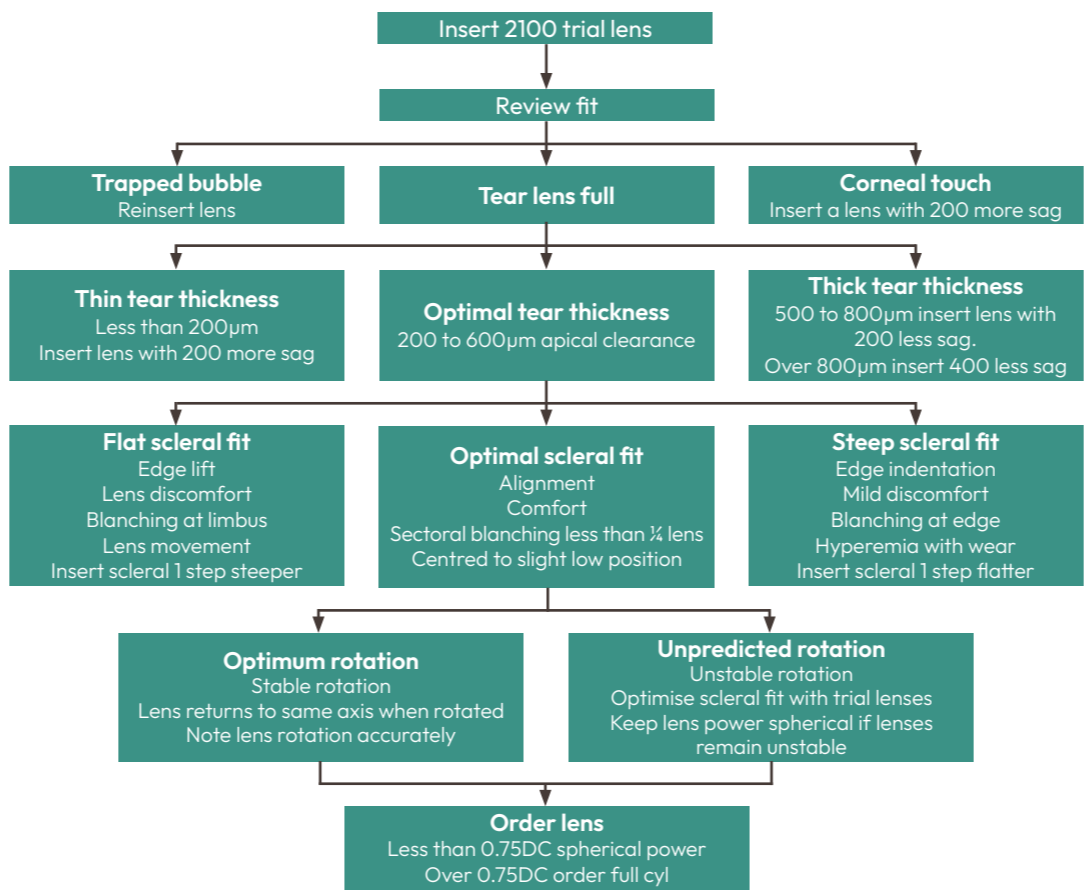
Insert 2100 trial lens

Review fit

Trapped bubble
Reinsert lens

Tear lens full

Corneal touch
Insert a lens with 200 more sag

Thin tear thickness
Less than 200μm
Insert lens with 200 more sag

Optimal tear thickness
200 to 600μm apical clearance

Thick tear thickness
500 to 800μm insert lens with 200 less sag.
Over 800μm insert 400 less sag

Flat scleral fit
Edge lift
Lens discomfort
Blanching at limbus
Lens movement
Insert scleral 1 step steeper

Optimal scleral fit
Alignment
Comfort
Sectoral blanching less than ¼ lens
Centred to slight low position

Steep scleral fit
Edge indentation
Mild discomfort
Blanching at edge
Hyperemia with wear
Insert scleral 1 step flatter

Optimum rotation
Stable rotation
Lens returns to same axis when rotated
Note lens rotation accurately

Unpredicted rotation
Unstable rotation
Optimise scleral fit with trial lenses
Keep lens power spherical if lenses remain unstable

Order lens
Less than 0.75DC spherical power
Over 0.75DC order full cyl